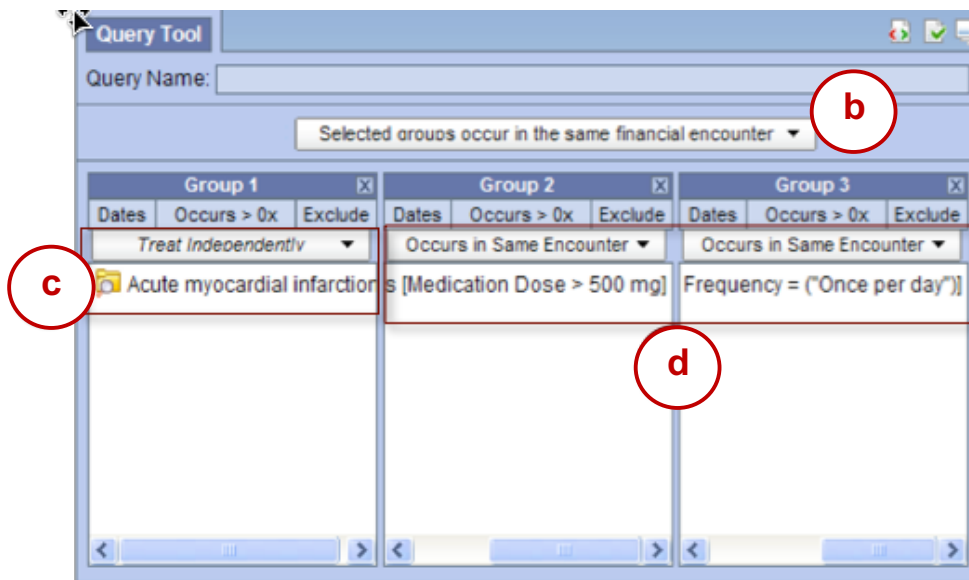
Query Tool

Query Name:

b

Selected groups occur in the same financial encounter

Group 1
Dates | Occurs > 0x | Exclude
Treat Independently

c

Acute myocardial infarctions

Group 2
Dates | Occurs > 0x | Exclude
Occurs in Same Encounter

s [Medication Dose > 500 mg]

Group 3
Dates | Occurs > 0x | Exclude
Occurs in Same Encounter

Frequency = ("Once per day")]

d

III

III

III